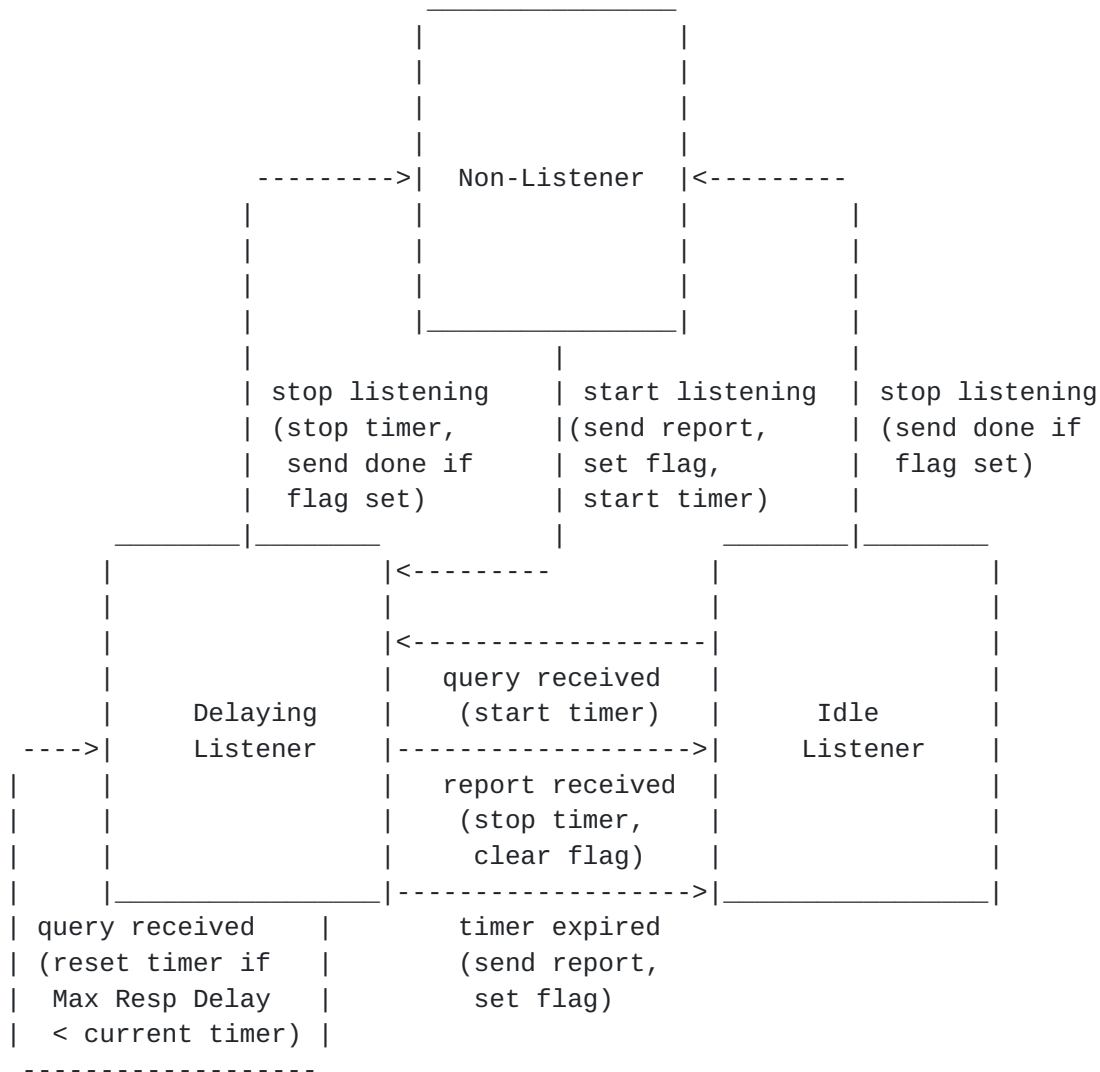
Non-Listener

stop listening
(stop timer,
send done if
flag set)

start listening
(send report,
set flag,
start timer)

stop listening
(send done if
flag set)

Delaying
Listener

query received
(start timer)

Idle
Listener

report received
(stop timer,
clear flag)

timer expired
(send report,
set flag)

query received
(reset timer if
Max Resp Delay
< current timer)